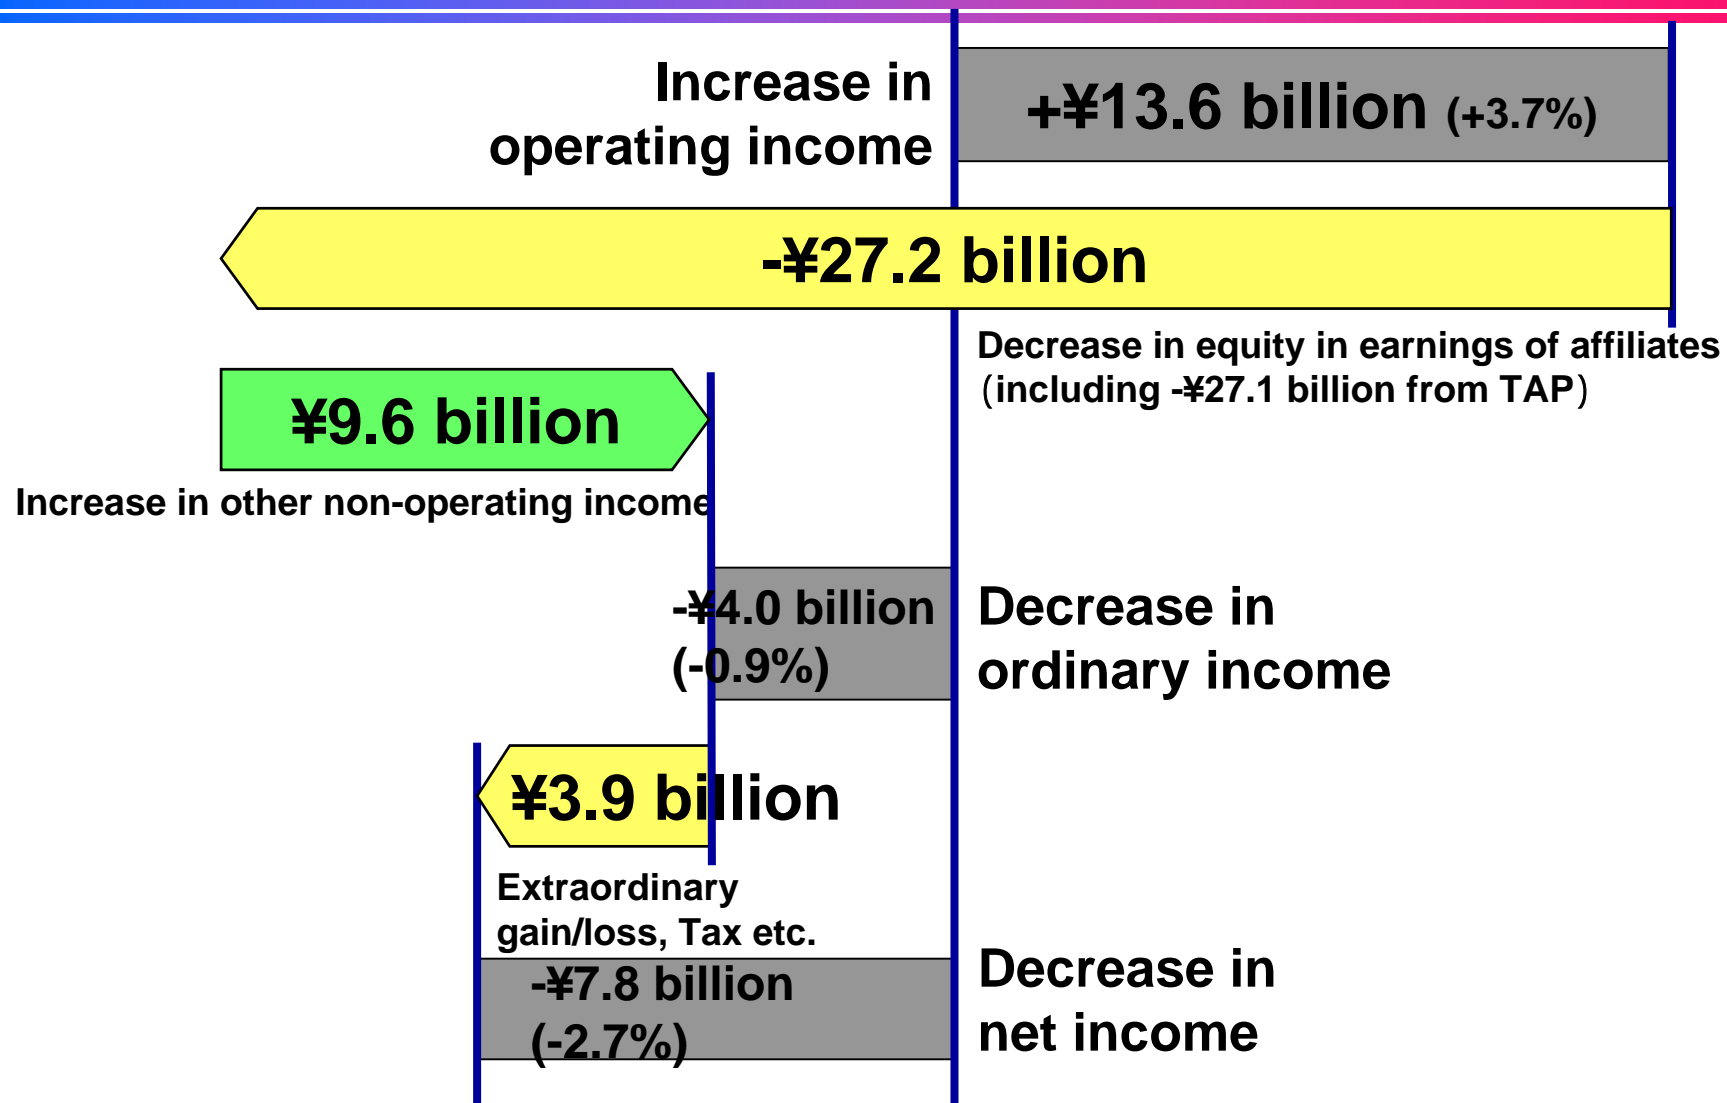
Increase in operating income

+¥13.6 billion (+3.7%)

-¥27.2 billion

Decrease in equity in earnings of affiliates (including -¥27.1 billion from TAP)

¥9.6 billion

Increase in other non-operating income

-¥4.0 billion (-0.9%)

Decrease in ordinary income

¥3.9 billion

Extraordinary gain/loss, Tax etc.

-¥7.8 billion (-2.7%)

Decrease in net income